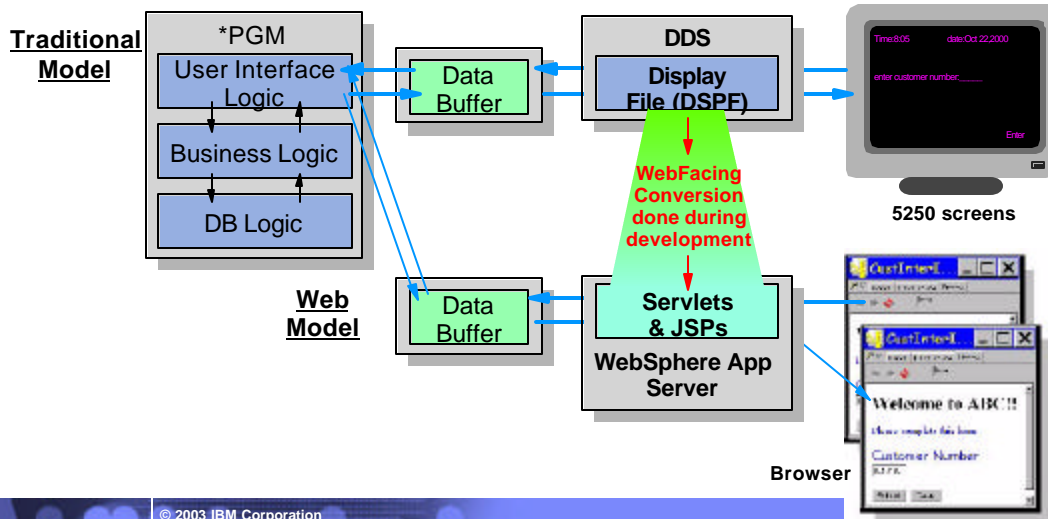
Traditional Model

*PGM

User Interface Logic

Business Logic

DB Logic

Data Buffer

DDS

Display File (DSPF)

Time 8:05 date Oct 22,2000

enter customer number ______

Enter

5250 screens

WebFacing Conversion done during development

Web Model

Data Buffer

Servlets & JSPs

WebSphere App Server

CustInterI...

CustInterI...

Welcome to ABC!!

Please complete this form

Customer Number

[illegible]

Browser

© 2003 IBM Corporation